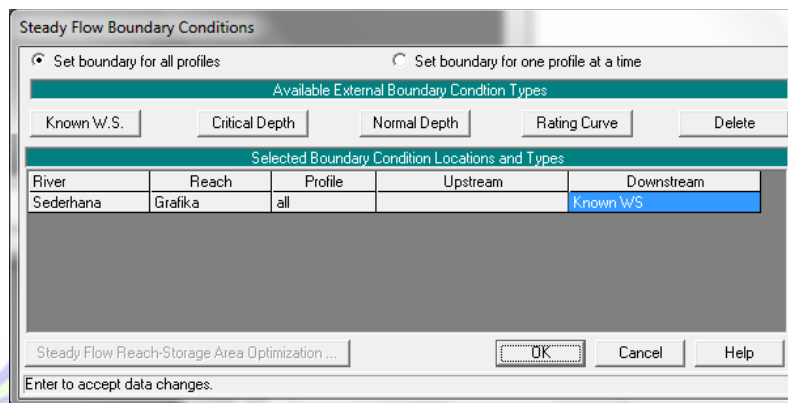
Steady Flow Boundary Conditions

Set boundary for all profiles

Set boundary for one profile at a time

Available External Boundary Condtion Types

Known W.S.

Critical Depth

Normal Depth

Rating Curve

Delete

Selected Boundary Condition Locations and Types

| River | Reach | Profile | Upstream | Downstream |
|---|---|---|---|---|
| Sederhana | Grafika | all | | Known WS |

Steady Flow Reach-Storage Area Optimization ...

OK

Cancel

Help

Enter to accept data changes.